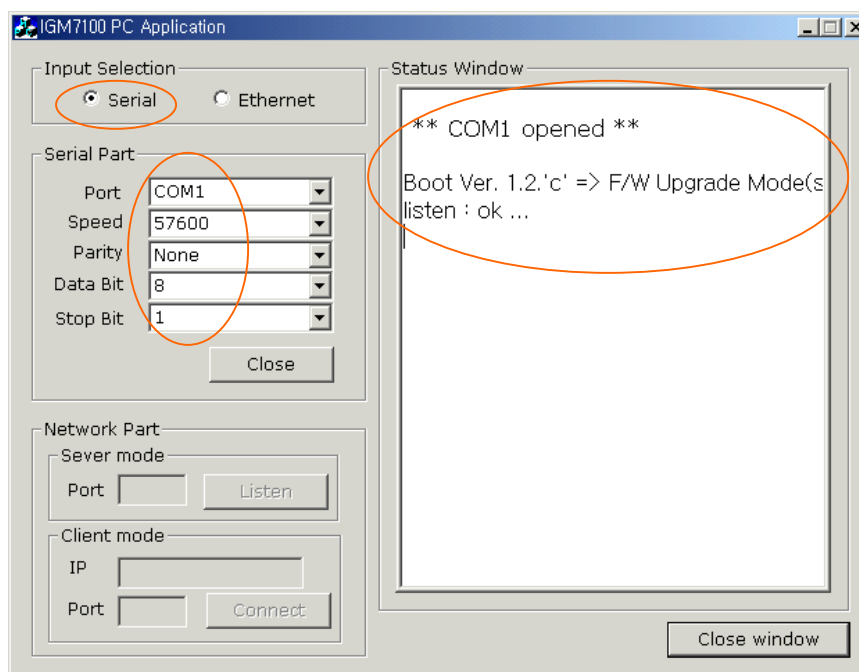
IGM7100 PC Application

Input Selection
Serial
Ethernet

Serial Part
Port COM1
Speed 57600
Parity None
Data Bit 8
Stop Bit 1
Close

Network Part
Sever mode
Port
Listen
Client mode
IP
Port
Connect

Status Window
** COM1 opened **

Boot Ver. 1.2.'c' => F/W Upgrade Mode(s
listen : ok ...

Close window